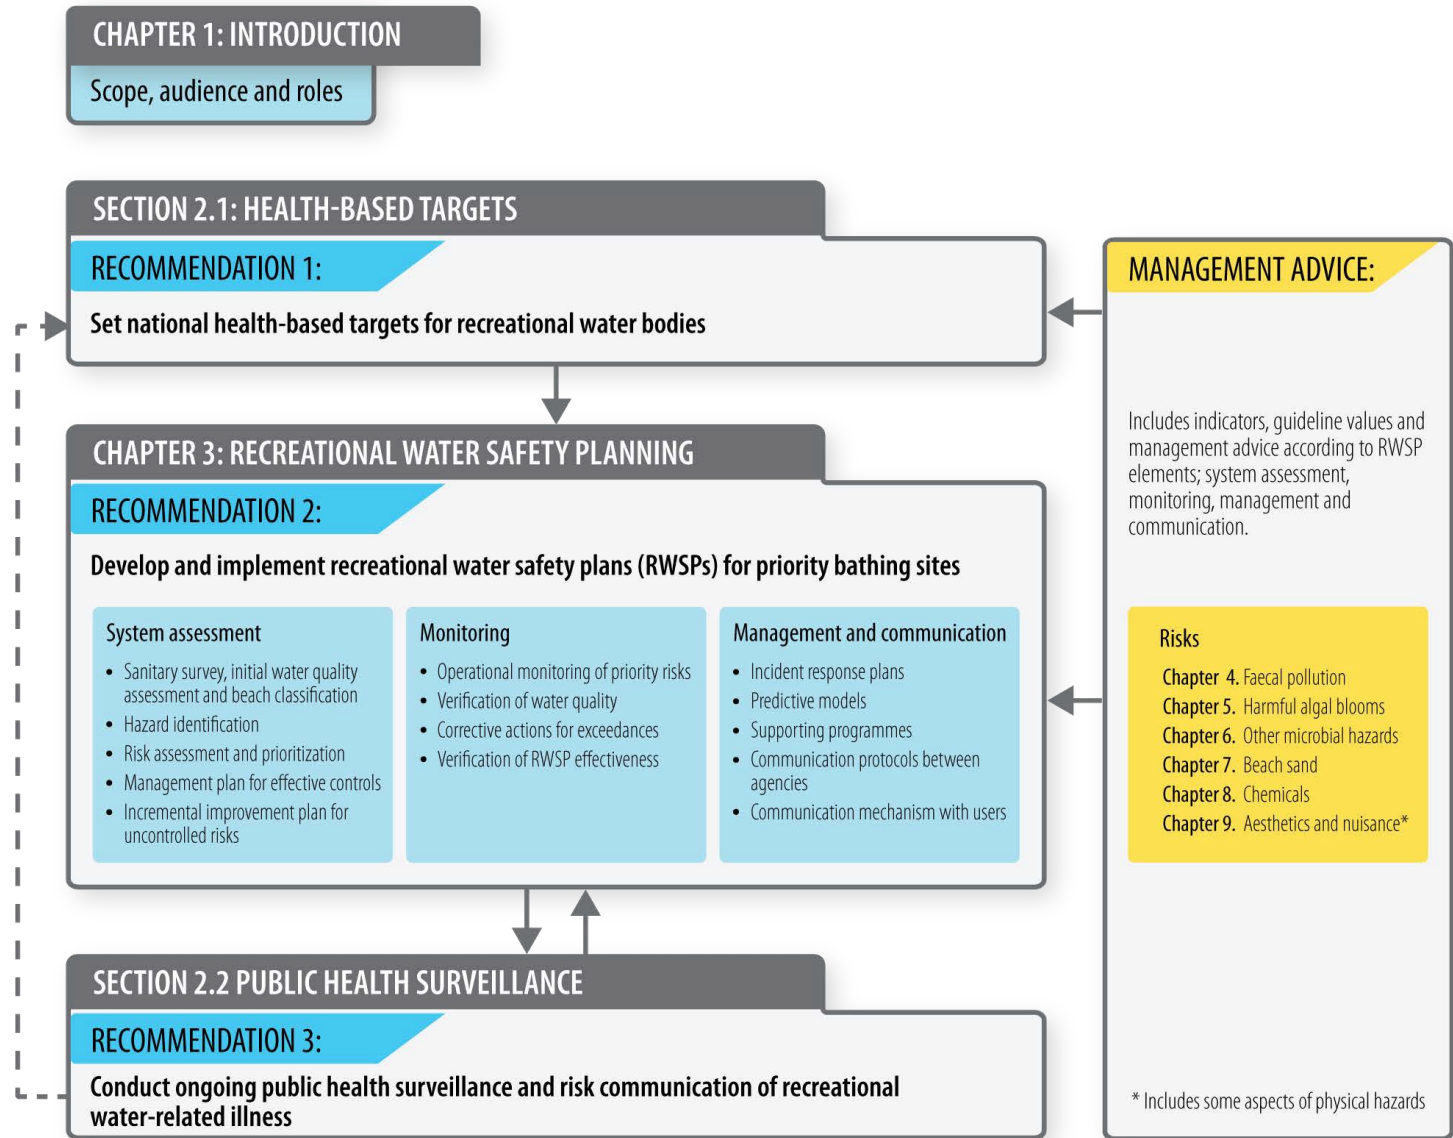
CHAPTER 1: INTRODUCTION

Scope, audience and roles

SECTION 2.1: HEALTH-BASED TARGETS

RECOMMENDATION 1:

Set national health-based targets for recreational water bodies

CHAPTER 3: RECREATIONAL WATER SAFETY PLANNING

RECOMMENDATION 2:

Develop and implement recreational water safety plans (RWSPs) for priority bathing sites

System assessment
- Sanitary survey, initial water quality assessment and beach classification
- Hazard identification
- Risk assessment and prioritization
- Management plan for effective controls
- Incremental improvement plan for uncontrolled risks

Monitoring
- Operational monitoring of priority risks
- Verification of water quality
- Corrective actions for exceedances
- Verification of RWSP effectiveness

Management and communication
- Incident response plans
- Predictive models
- Supporting programmes
- Communication protocols between agencies
- Communication mechanism with users

SECTION 2.2 PUBLIC HEALTH SURVEILLANCE

RECOMMENDATION 3:

Conduct ongoing public health surveillance and risk communication of recreational water-related illness

MANAGEMENT ADVICE:

Includes indicators, guideline values and management advice according to RWSP elements; system assessment, monitoring, management and communication.

Risks
Chapter 4. Faecal pollution
Chapter 5. Harmful algal blooms
Chapter 6. Other microbial hazards
Chapter 7. Beach sand
Chapter 8. Chemicals
Chapter 9. Aesthetics and nuisance*

* Includes some aspects of physical hazards